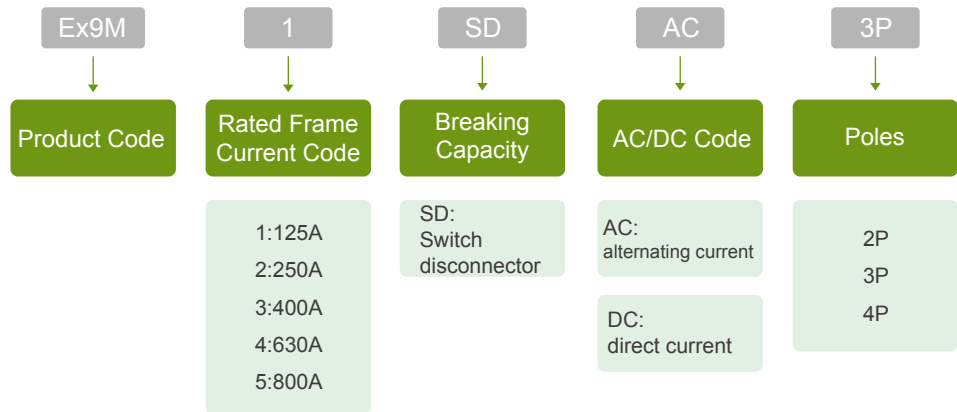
Ex9M

Product Code

1

Rated Frame Current Code

1:125A
2:250A
3:400A
4:630A
5:800A

SD

Breaking Capacity

SD: Switch disconnector

AC

AC/DC Code

AC: alternating current

DC: direct current

3P

Poles

2P
3P
4P